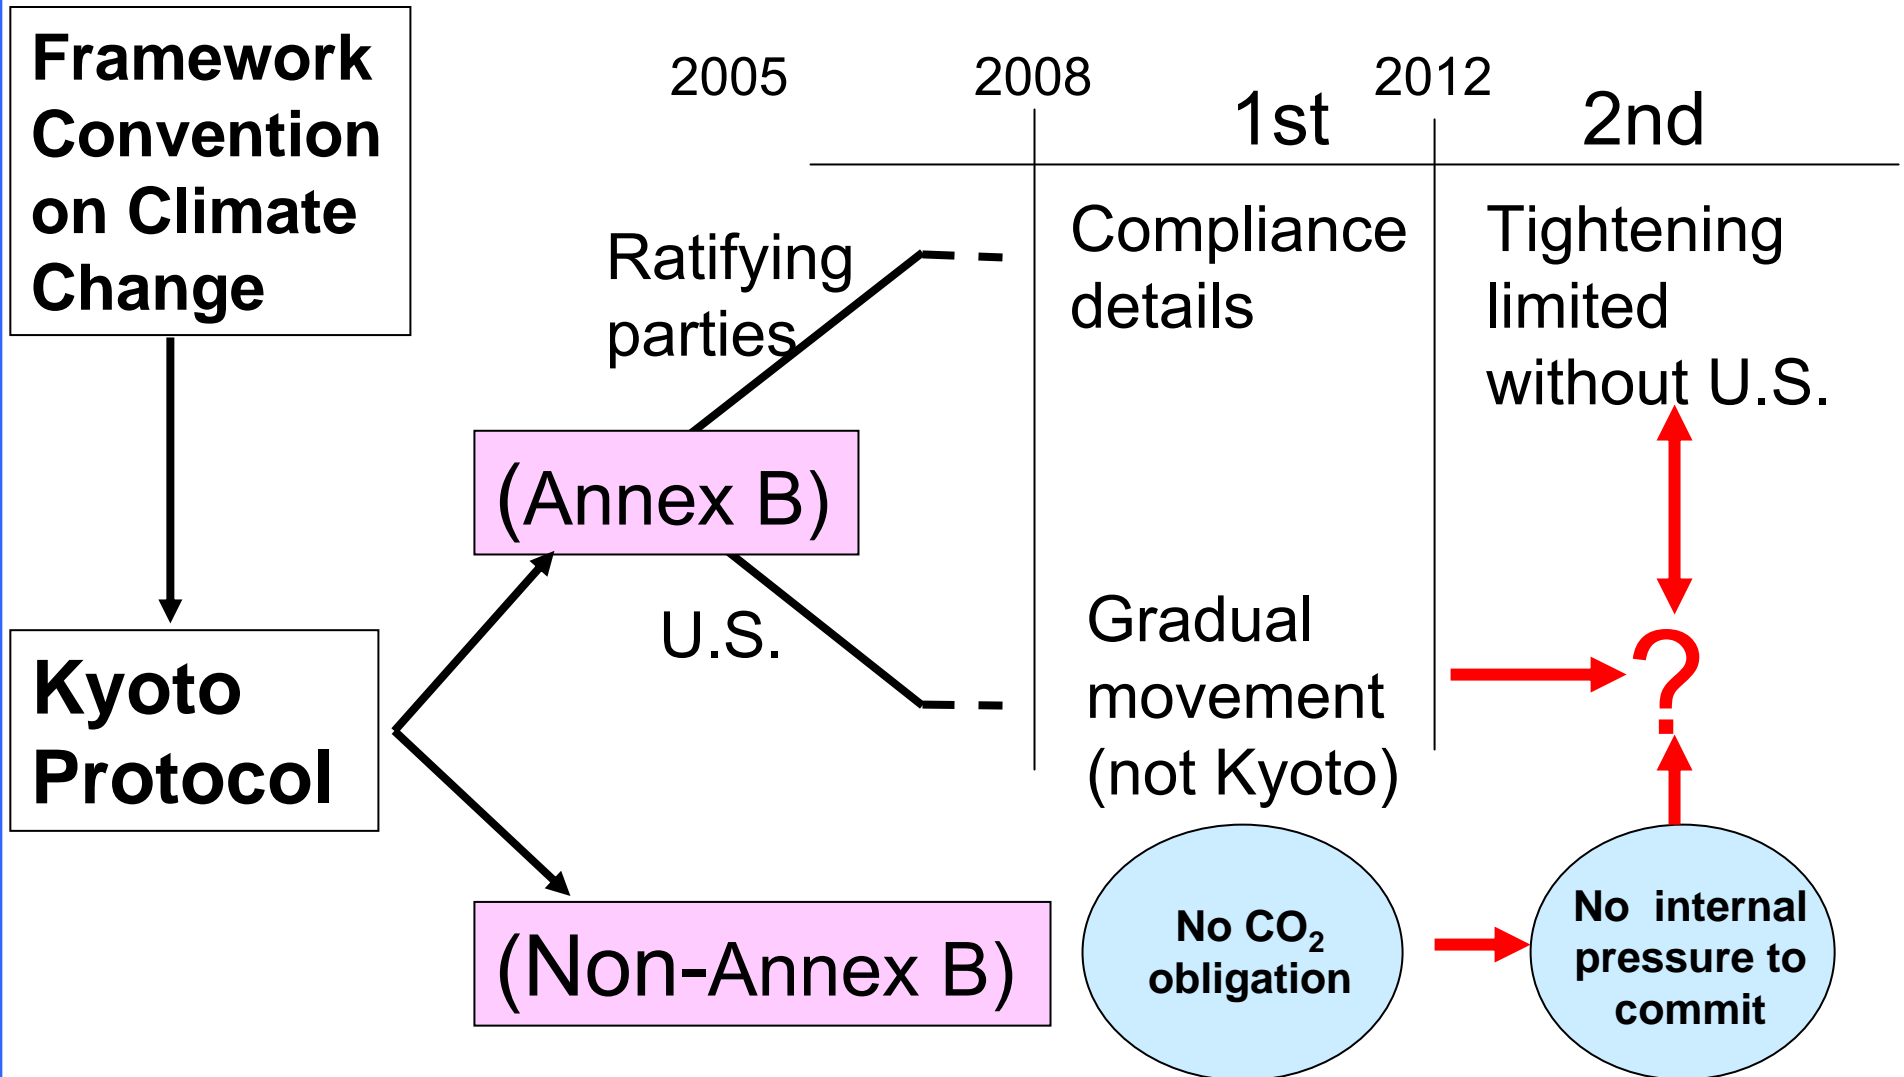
Framework Convention on Climate Change

2005 2008 1st 2012 2nd

Ratifying parties

Compliance details

Tightening limited without U.S.

(Annex B)

U.S.

Gradual movement (not Kyoto)

?

Kyoto Protocol

(Non-Annex B)

No $CO_2$ obligation

No internal pressure to commit